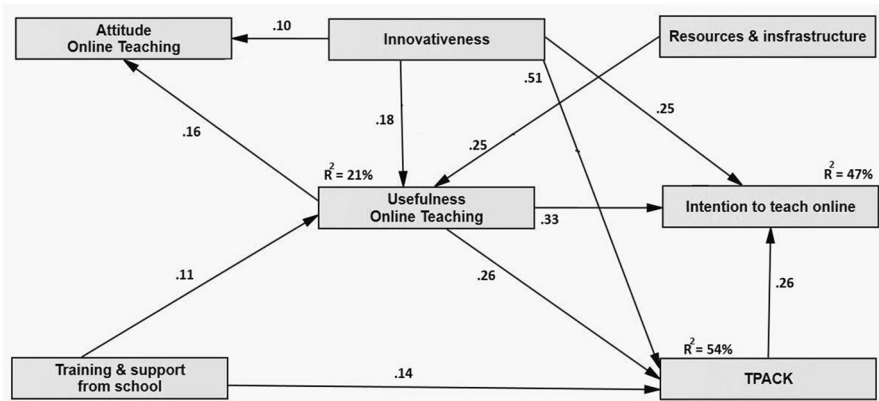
Attitude
Online Teaching

.10

Innovativeness

Resources & insfrastructure

.51

.25

.16

.18

.25

$R^2 = 21\%$

$R^2 = 47\%$

Usefulness
Online Teaching

.33

Intention to teach online

.11

.26

.26

$R^2 = 54\%$

Training & support
from school

.14

TPACK